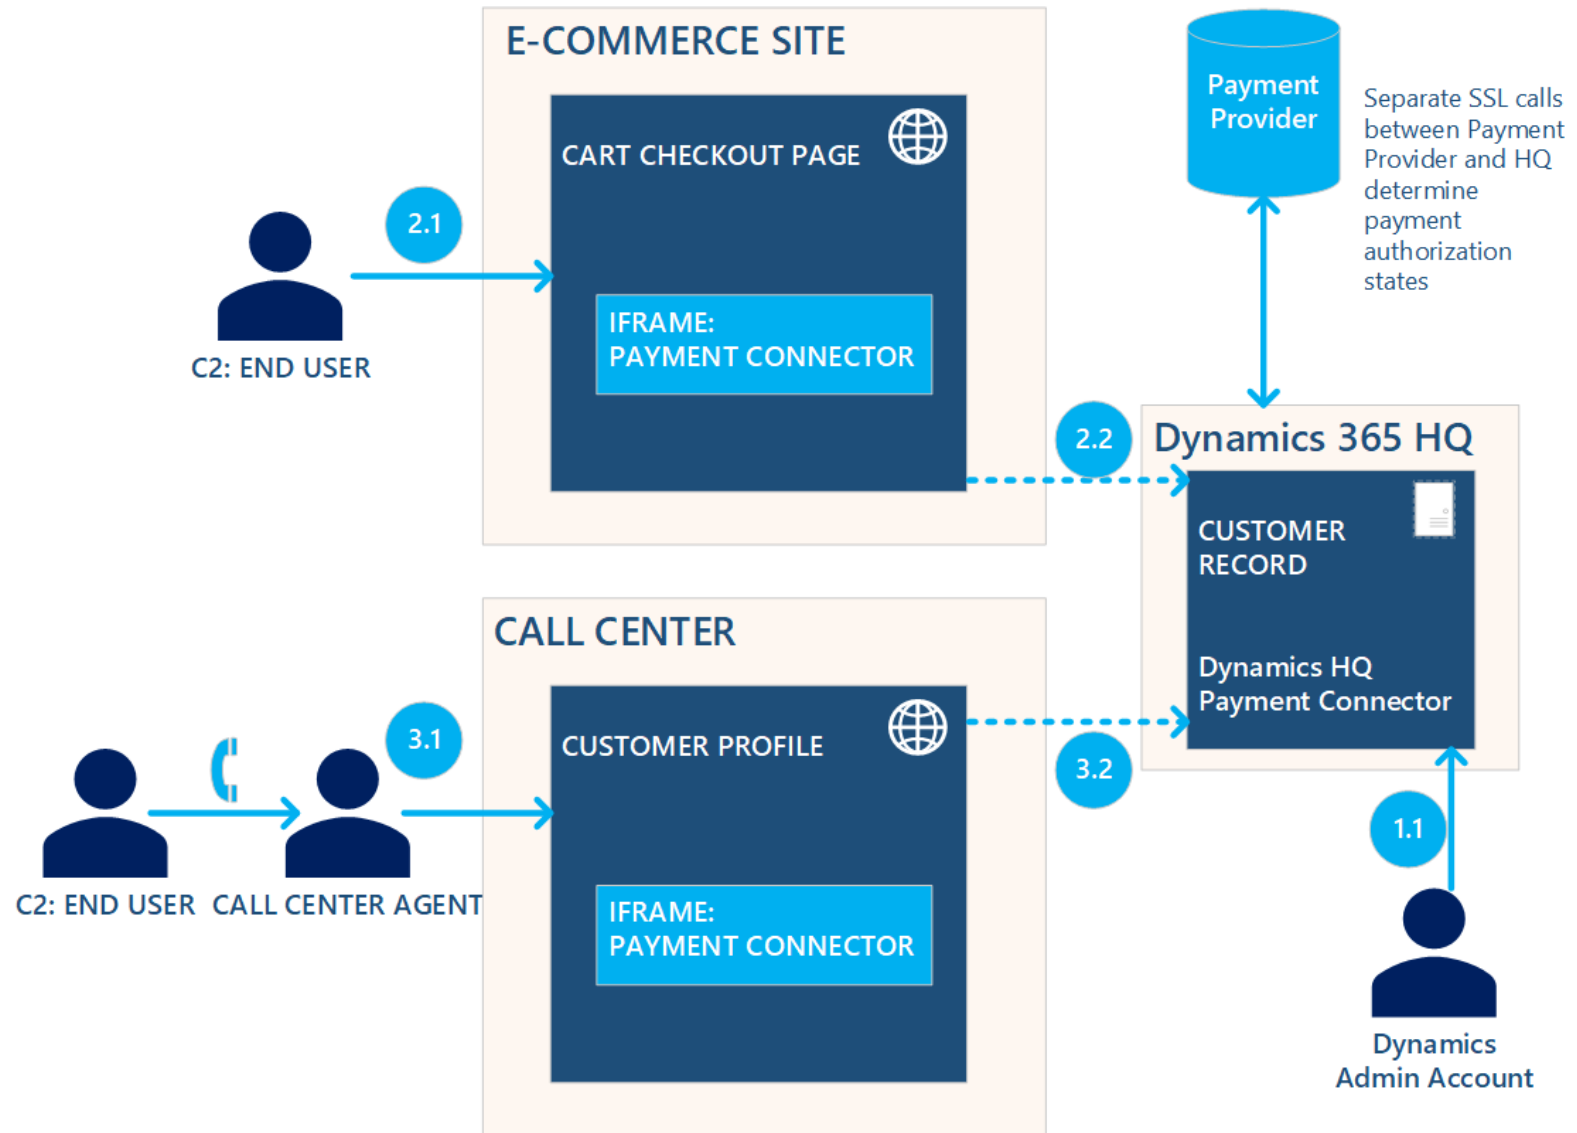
E-COMMERCE SITE

CART CHECKOUT PAGE

IFRAME:
PAYMENT CONNECTOR

2.1

C2: END USER

Payment Provider

Separate SSL calls between Payment Provider and HQ determine payment authorization states

2.2

Dynamics 365 HQ

CUSTOMER RECORD

Dynamics HQ Payment Connector

CALL CENTER

CUSTOMER PROFILE

IFRAME:
PAYMENT CONNECTOR

3.1

3.2

C2: END USER

CALL CENTER AGENT

1.1

Dynamics Admin Account